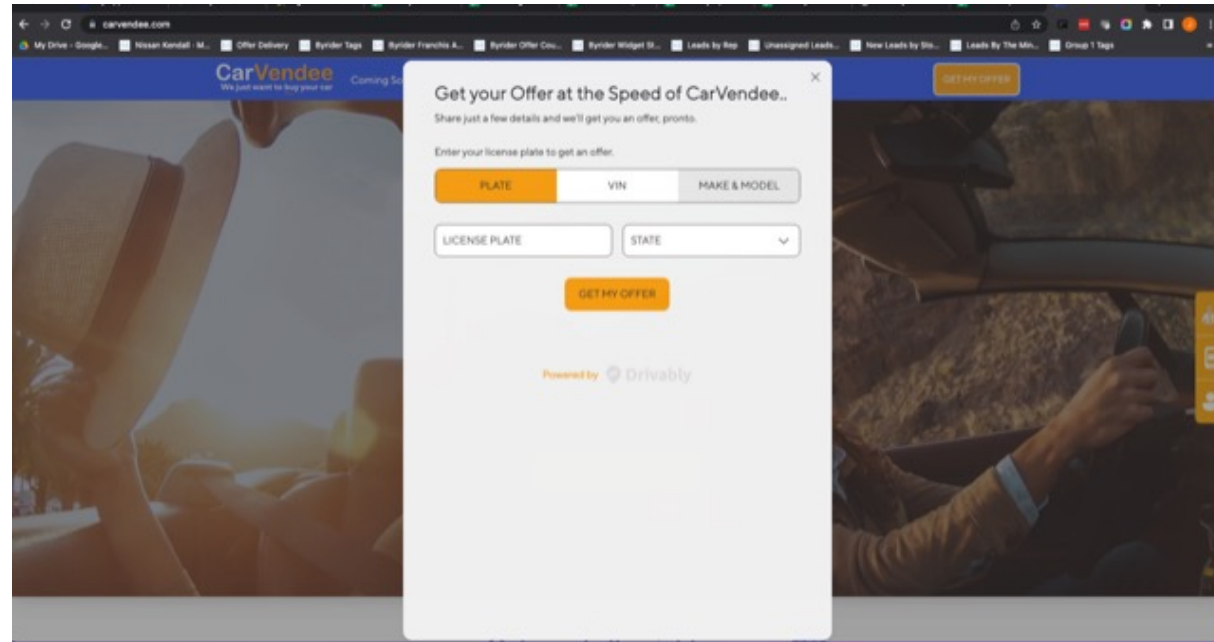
carvendee.com

My Drive - Google... Nissan Kendall - M... Offer Delivery Byrider Tags Byrider Franchis A... Byrider Offer Cou... Byrider Widget St... Leads by Rep Unassigned Leads... New Leads by Sto... Leads By The Min... Group 1 Tags

CarVendee
We just want to buy your car

Coming So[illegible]

GET MY OFFER

×

Get your Offer at the Speed of CarVendee..

Share just a few details and we'll get you an offer, pronto.

Enter your license plate to get an offer.

PLATE | VIN | MAKE & MODEL

LICENSE PLATE

STATE

GET MY OFFER

Powered by Drivably